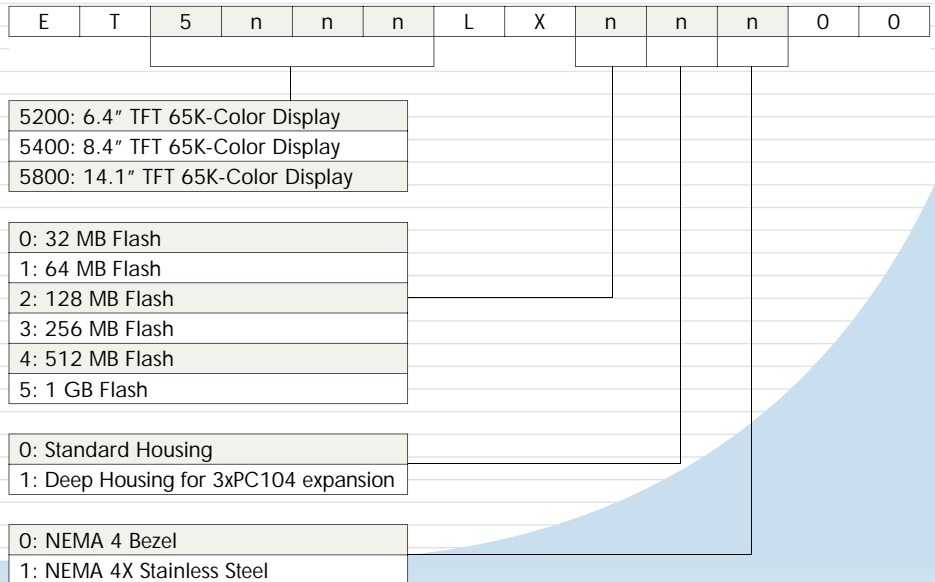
| E | T | 5 | n | n | n | L | X | n | n | n | 0 | 0 |
|---|---|---|---|---|---|---|---|---|---|---|---|---|

| 5200: 6.4″ TFT 65K-Color Display |
|---|
| 5400: 8.4″ TFT 65K-Color Display |
| 5800: 14.1″ TFT 65K-Color Display |

| 0: 32 MB Flash |
|---|
| 1: 64 MB Flash |
| 2: 128 MB Flash |
| 3: 256 MB Flash |
| 4: 512 MB Flash |
| 5: 1 GB Flash |

| 0: Standard Housing |
|---|
| 1: Deep Housing for 3xPC104 expansion |

| 0: NEMA 4 Bezel |
|---|
| 1: NEMA 4X Stainless Steel |